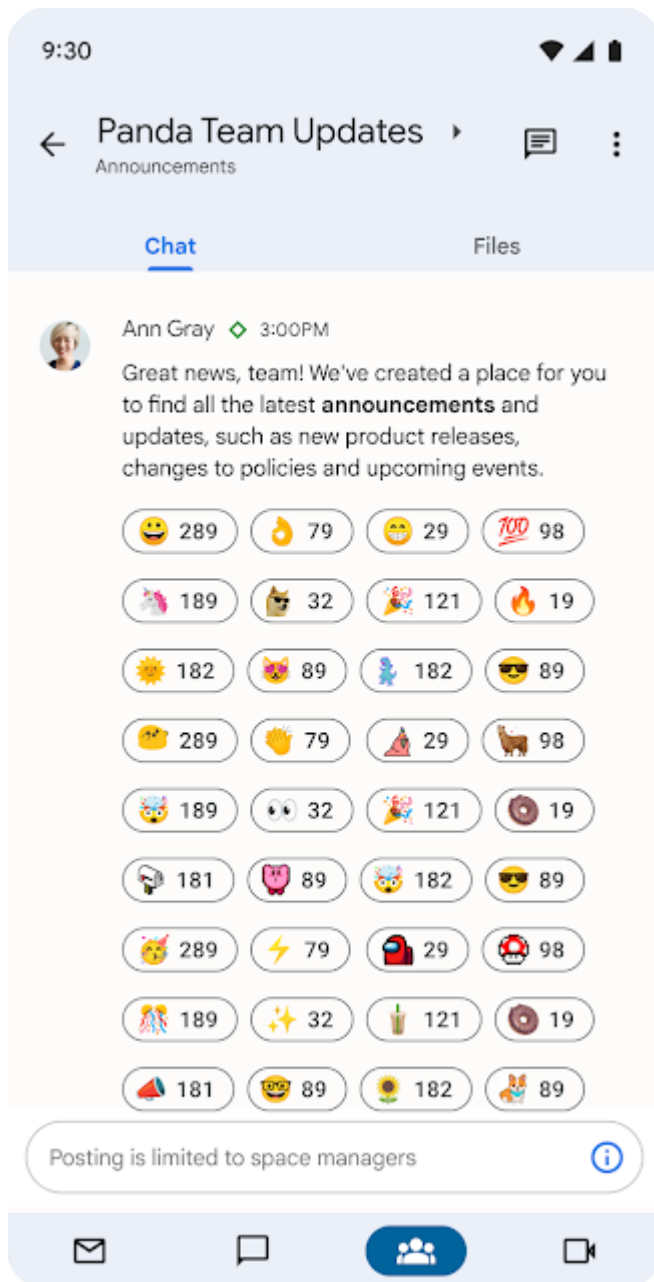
9:30

Panda Team Updates
Announcements

Chat Files

Ann Gray 3:00PM
Great news, team! We've created a place for you to find all the latest **announcements** and updates, such as new product releases, changes to policies and upcoming events.

😀 289 👌 79 😁 29 💯 98
🦄 189 32 🎉 121 🔥 19
🌞 182 😻 89 182 😎 89
289 👏 79 29 98
🤯 189 👀 32 🎉 121 🍩 19
181 89 🤯 182 😎 89
🥳 289 ⚡ 79 29 🍄 98
🎊 189 ✨ 32 121 🍩 19
📣 181 🤓 89 🌻 182 89

Posting is limited to space managers